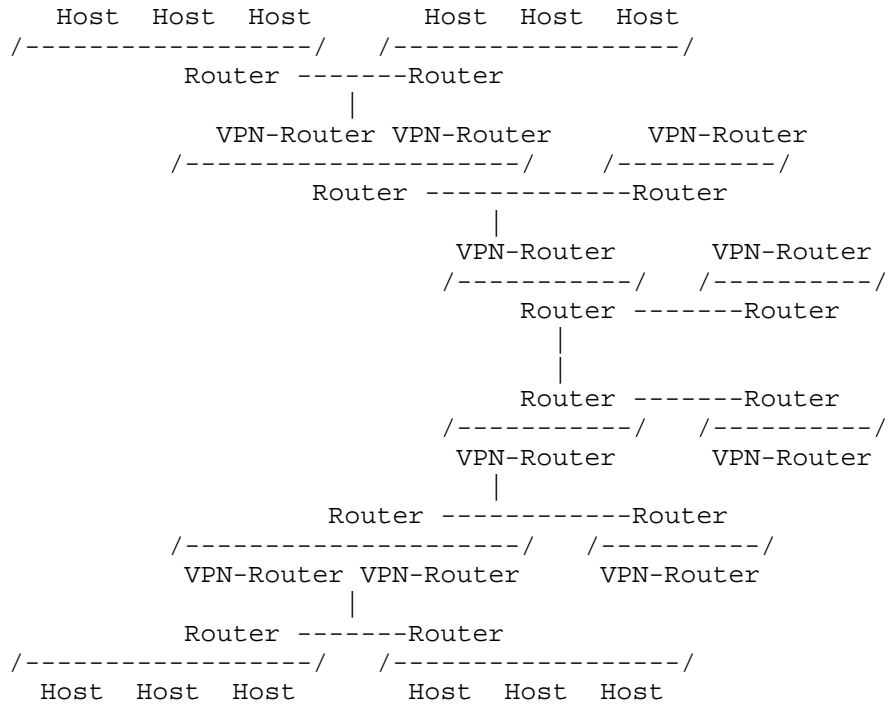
Host Host Host Host Host Host
/------------------/ /------------------/
Router -------Router
|
VPN-Router VPN-Router VPN-Router
/---------------------/ /----------/
Router -------------Router
|
VPN-Router VPN-Router
/-----------/ /----------/
Router -------Router
|
|
Router -------Router
/-----------/ /----------/
VPN-Router VPN-Router
|
Router ------------Router
/---------------------/ /----------/
VPN-Router VPN-Router VPN-Router
|
Router -------Router
/------------------/ /------------------/
Host Host Host Host Host Host